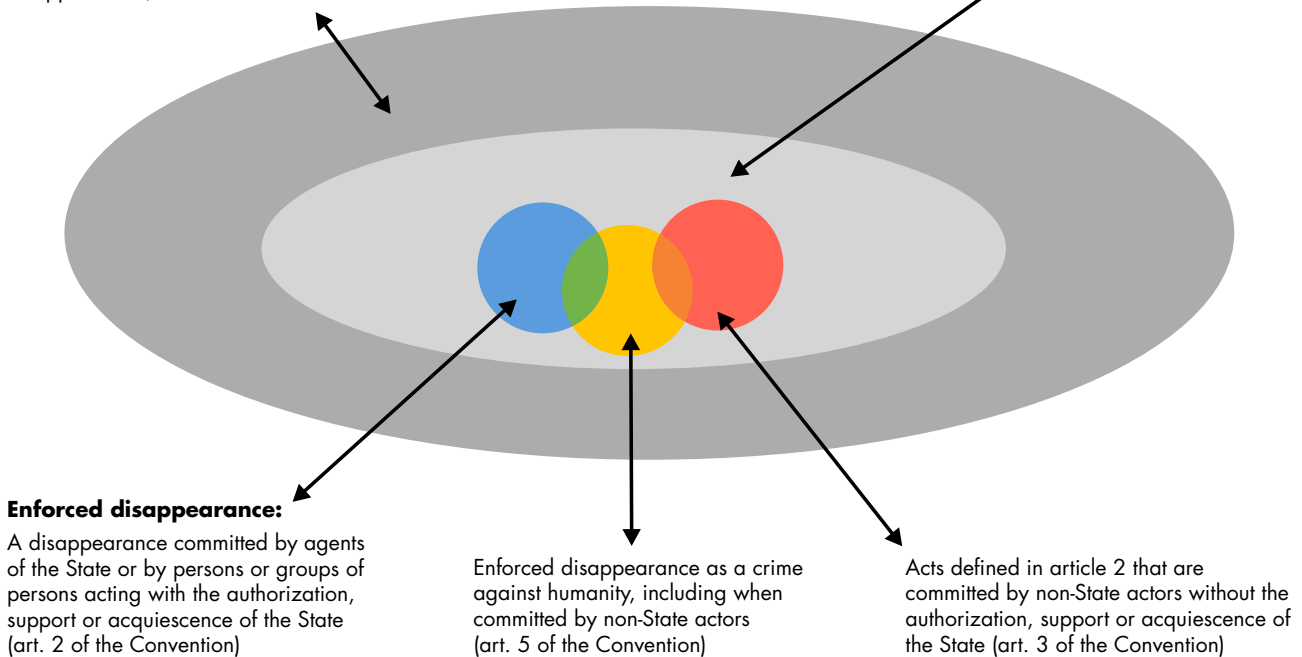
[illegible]

**Enforced disappearance:**

A disappearance committed by agents of the State or by persons or groups of persons acting with the authorization, support or acquiescence of the State (art. 2 of the Convention)

Enforced disappearance as a crime against humanity, including when committed by non-State actors (art. 5 of the Convention)

Acts defined in article 2 that are committed by non-State actors without the authorization, support or acquiescence of the State (art. 3 of the Convention)